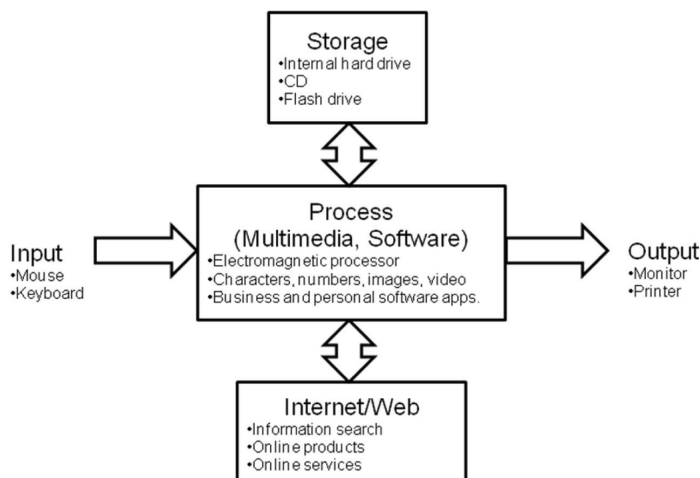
Storage
•Internal hard drive
•CD
•Flash drive

Input
•Mouse
•Keyboard

Process
(Multimedia, Software)
•Electromagnetic processor
•Characters, numbers, images, video
•Business and personal software apps.

Output
•Monitor
•Printer

Internet/Web
•Information search
•Online products
•Online services